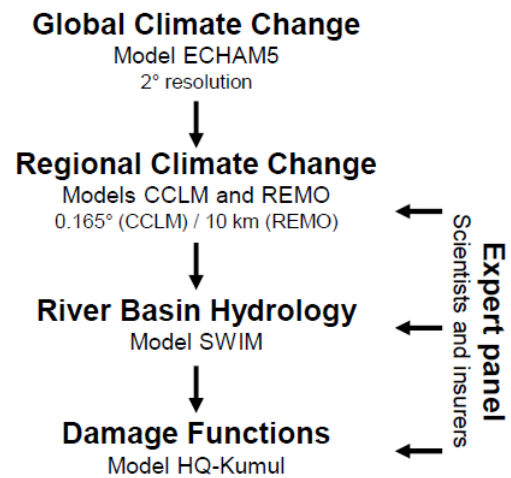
Global Climate Change
Model ECHAM5
2° resolution

Regional Climate Change
Models CCLM and REMO
0.165° (CCLM) / 10 km (REMO)

River Basin Hydrology
Model SWIM

Damage Functions
Model HQ-Kumul

Expert panel
Scientists and insurers